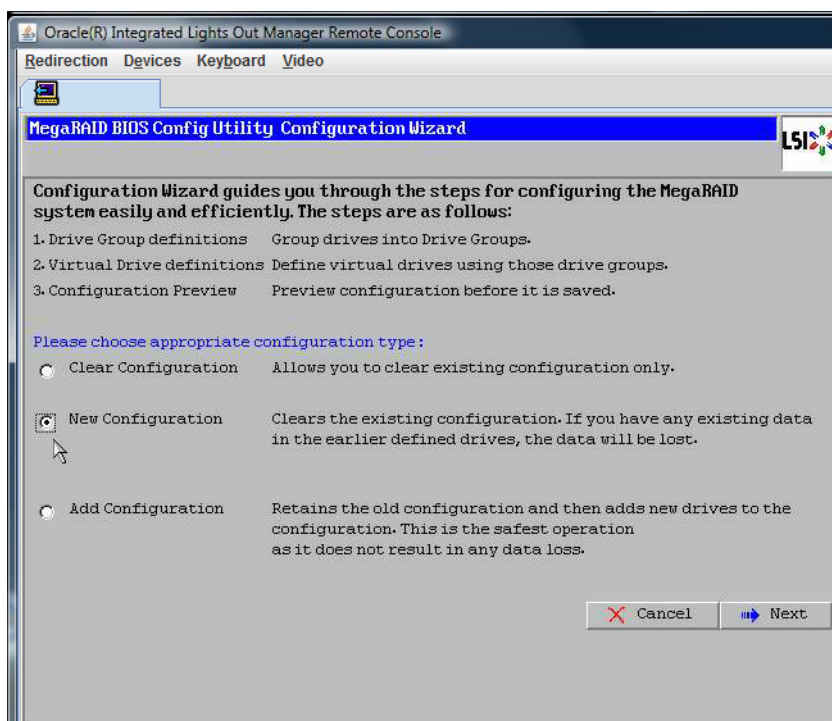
Oracle(R) Integrated Lights Out Manager Remote Console

Redirection Devices Keyboard Video

MegaRAID BIOS Config Utility Configuration Wizard

LSI

Configuration Wizard guides you through the steps for configuring the MegaRAID system easily and efficiently. The steps are as follows:

1. Drive Group definitions Group drives into Drive Groups.

2. Virtual Drive definitions Define virtual drives using those drive groups.

3. Configuration Preview Preview configuration before it is saved.

Please choose appropriate configuration type:

Clear Configuration Allows you to clear existing configuration only.

New Configuration Clears the existing configuration. If you have any existing data in the earlier defined drives, the data will be lost.

Add Configuration Retains the old configuration and then adds new drives to the configuration. This is the safest operation as it does not result in any data loss.

Cancel

Next